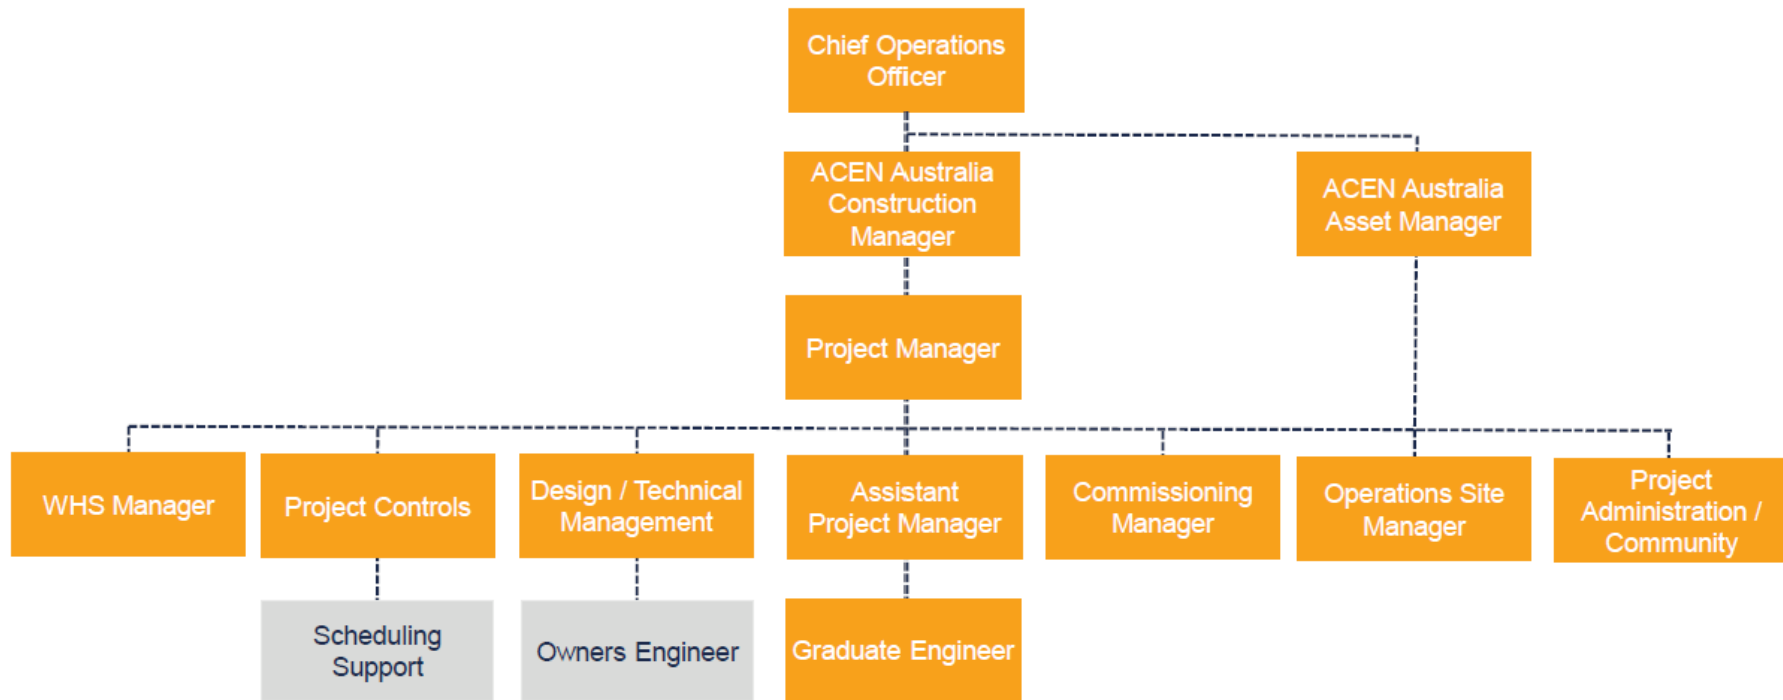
Chief Operations Officer

ACEN Australia Construction Manager

ACEN Australia Asset Manager

Project Manager

WHS Manager

Project Controls

Design / Technical Management

Assistant Project Manager

Commissioning Manager

Operations Site Manager

Project Administration / Community

Scheduling Support

Owners Engineer

Graduate Engineer